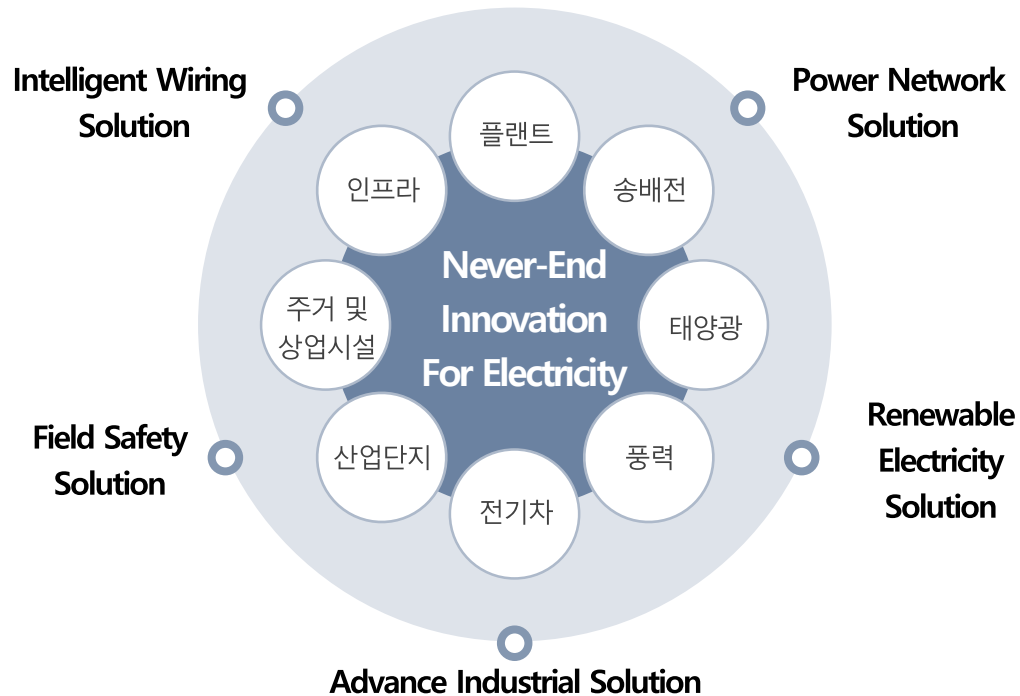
Intelligent Wiring Solution

Power Network Solution

플랜트

인프라

송배전

Never-End Innovation For Electricity

주거 및 상업시설

태양광

산업단지

풍력

전기차

Field Safety Solution

Renewable Electricity Solution

Advance Industrial Solution